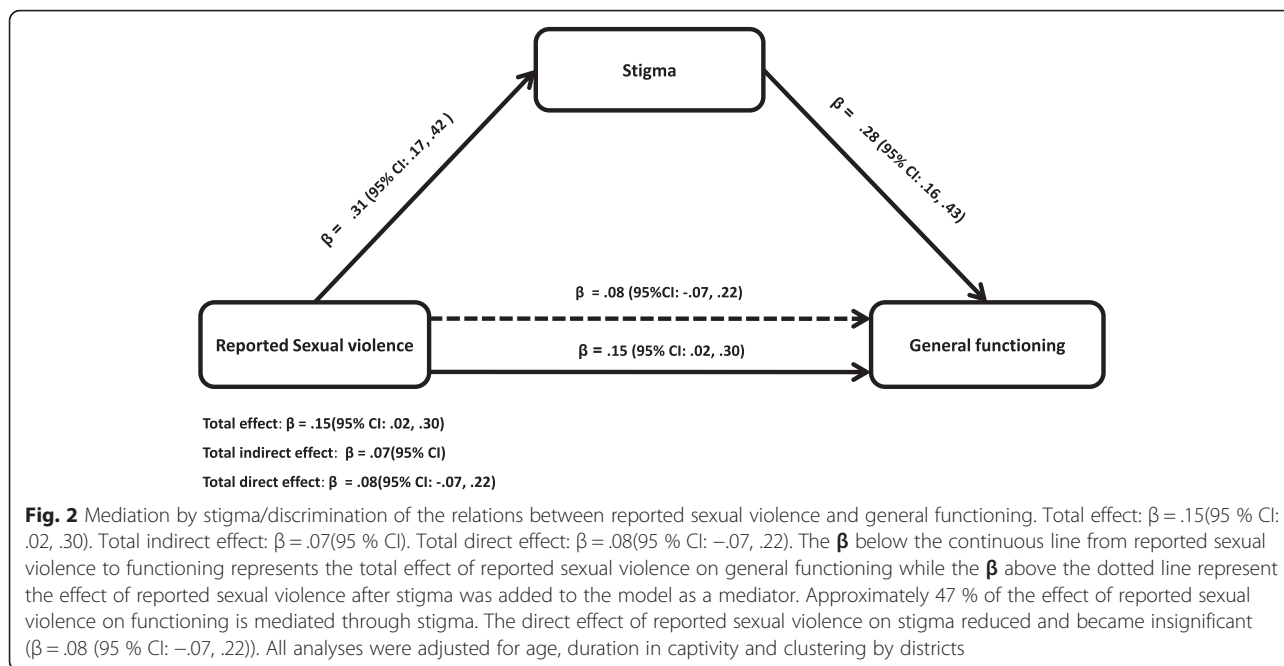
Stigma

β = .31 (95% CI: .17, .42 )

β = .28 (95% CI: .16, .43)

β = .08 (95%CI: -.07, .22)

Reported Sexual violence

β = .15 (95% CI: .02, .30)

General functioning

Total effect: β = .15(95% CI: .02, .30)

Total indirect effect: β = .07(95% CI)

Total direct effect: β = .08(95% CI: -.07, .22)

Fig. 2 Mediation by stigma/discrimination of the relations between reported sexual violence and general functioning. Total effect: β = .15(95 % CI: .02, .30). Total indirect effect: β = .07(95 % CI). Total direct effect: β = .08(95 % CI: −.07, .22). The β below the continuous line from reported sexual violence to functioning represents the total effect of reported sexual violence on general functioning while the β above the dotted line represent the effect of reported sexual violence after stigma was added to the model as a mediator. Approximately 47 % of the effect of reported sexual violence on functioning is mediated through stigma. The direct effect of reported sexual violence on stigma reduced and became insignificant (β = .08 (95 % CI: −.07, .22)). All analyses were adjusted for age, duration in captivity and clustering by districts